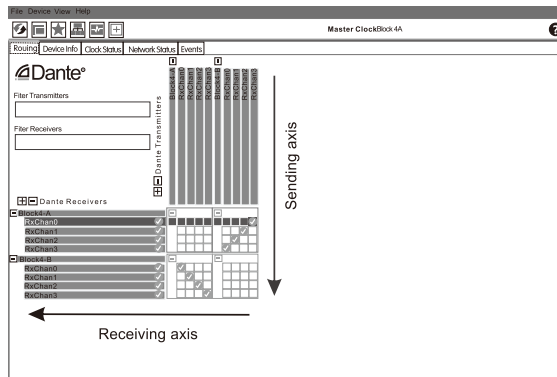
File Device View Help

Master Clock Block 4A

Rouing Device Info Clock Status Network Status Events

Dante®

Filter Transmitters

Filter Receivers

Dante Transmitters

Block4-A RxChan0 RxChan1 RxChan2 RxChan3 Block4-B RxChan0 RxChan1 RxChan2 RxChan3

Dante Receivers

Block4-A
RxChan0
RxChan1
RxChan2
RxChan3
Block4-B
RxChan0
RxChan1
RxChan2
RxChan3

Sending axis

Receiving axis